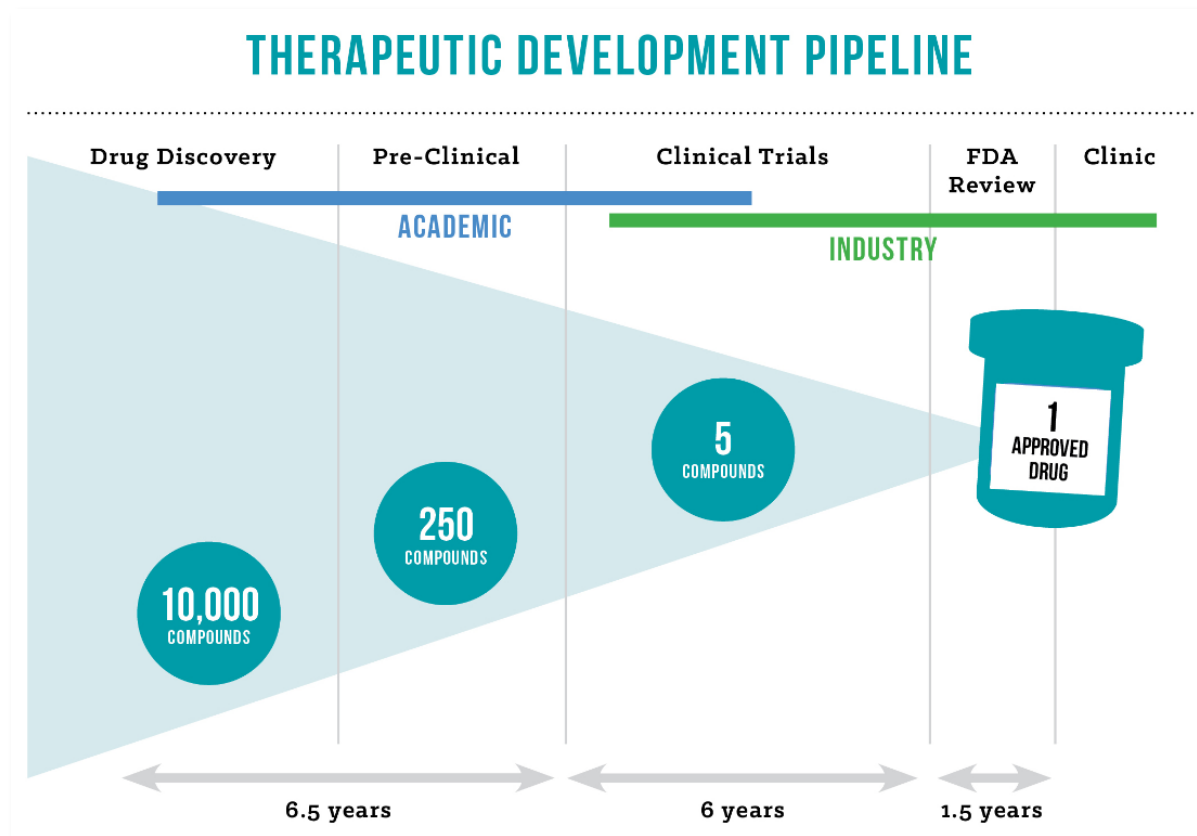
THERAPEUTIC DEVELOPMENT PIPELINE

Drug Discovery

Pre-Clinical

Clinical Trials

FDA Review

Clinic

ACADEMIC

INDUSTRY

10,000 COMPOUNDS

250 COMPOUNDS

5 COMPOUNDS

1 APPROVED DRUG

6.5 years

6 years

1.5 years